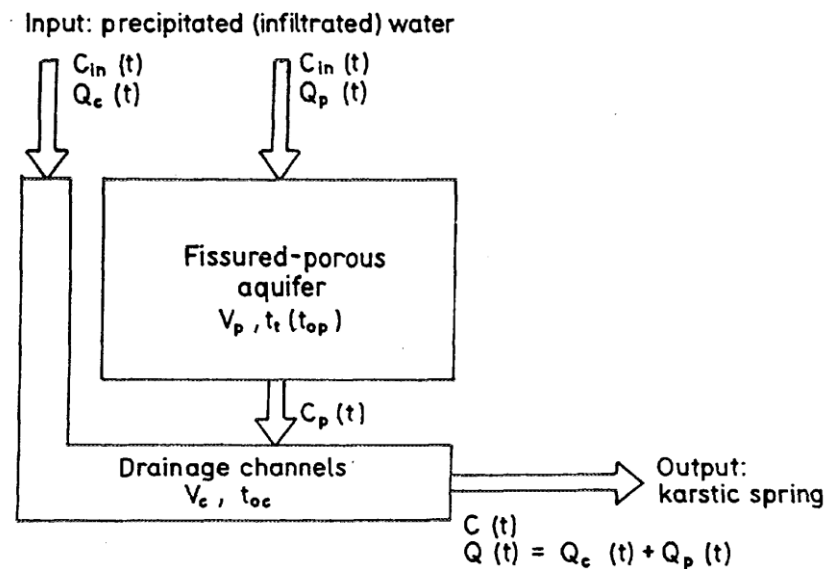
Input: precipitated (infiltrated) water

$C_{in}$ (t)
$Q_c$ (t)

$C_{in}$ (t)
$Q_p$ (t)

Fissured-porous aquifer
$V_p$ , $t_t$ ($t_{op}$)

$C_p$ (t)

Drainage channels
$V_c$ , $t_{oc}$

Output: karstic spring

C (t)
Q (t) = $Q_c$ (t) + $Q_p$ (t)